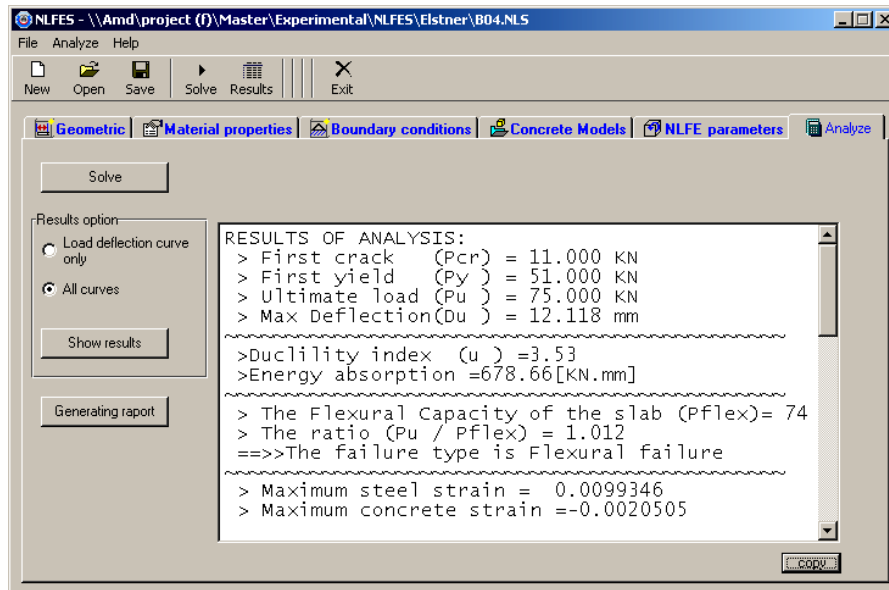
NLFES - \\Amd\project (f)\Master\Experimental\NLFES\Elstner\B04.NLS

File Analyze Help

New Open Save Solve Results Exit

Geometric | Material properties | Boundary conditions | Concrete Models | NLFE parameters | Analyze

Solve

Results option
Load deflection curve only
All curves

Show results

Generating raport

RESULTS OF ANALYSIS:
> First crack (Pcr) = 11.000 KN
> First yield (Py ) = 51.000 KN
> Ultimate load (Pu ) = 75.000 KN
> Max Deflection(Du ) = 12.118 mm
~~~~~~~~~~~~~~~~~~~~~~~~~~~~~~~~~~~~~~~~~~
>Ductility index (u ) =3.53
>Energy absorption =678.66[KN.mm]
~~~~~~~~~~~~~~~~~~~~~~~~~~~~~~~~~~~~~~~~~~
> The Flexural Capacity of the slab (Pflex)= 74
> The ratio (Pu / Pflex) = 1.012
==>>The failure type is Flexural failure
~~~~~~~~~~~~~~~~~~~~~~~~~~~~~~~~~~~~~~~~~~
> Maximum steel strain = 0.0099346
> Maximum concrete strain =-0.0020505

copy